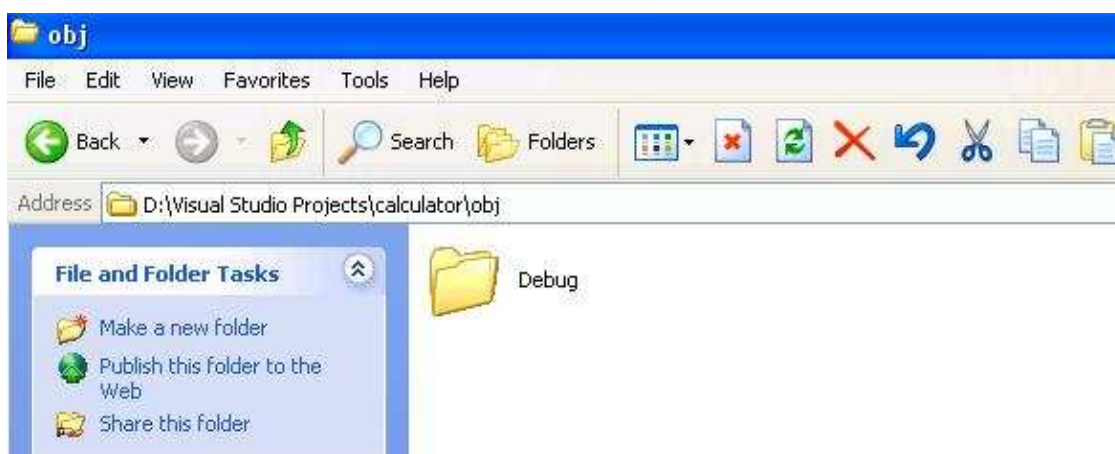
obj

File Edit View Favorites Tools Help

Back Search Folders

Address D:\Visual Studio Projects\calculator\obj

File and Folder Tasks

Make a new folder

Publish this folder to the Web

Share this folder

Debug